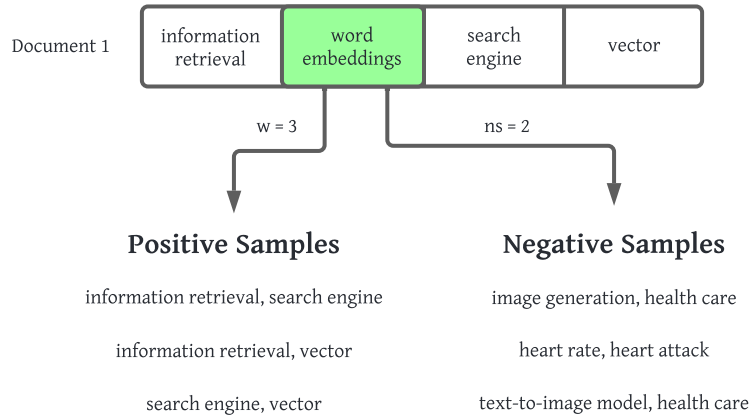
Document 1

| information retrieval | word embeddings | search engine | vector |
|---|---|---|---|

w = 3

ns = 2

Positive Samples

information retrieval, search engine

information retrieval, vector

search engine, vector

Negative Samples

image generation, health care

heart rate, heart attack

text-to-image model, health care